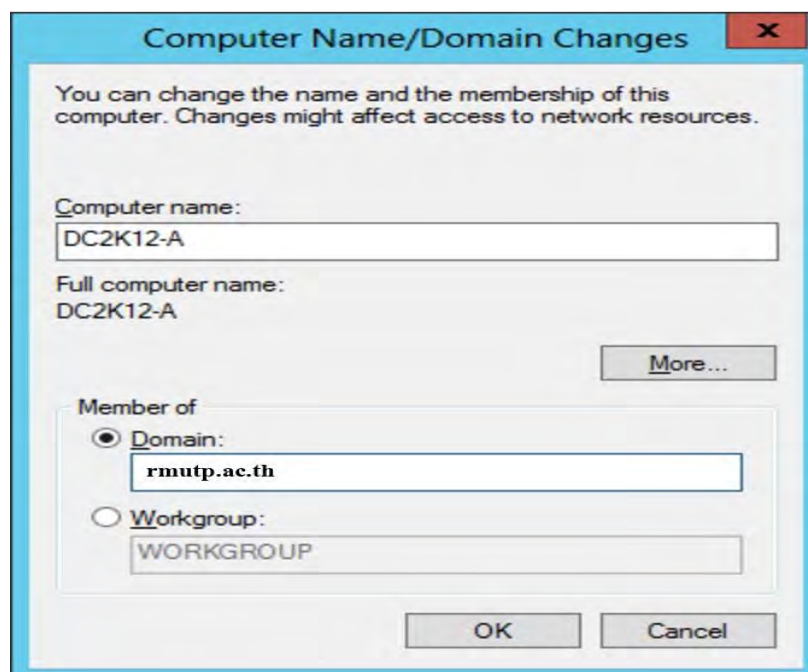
Computer Name/Domain Changes

x

You can change the name and the membership of this computer. Changes might affect access to network resources.

Computer name:

DC2K12-A

Full computer name:
DC2K12-A

More...

Member of

Domain:

rmutp.ac.th

Workgroup:

WORKGROUP

OK

Cancel